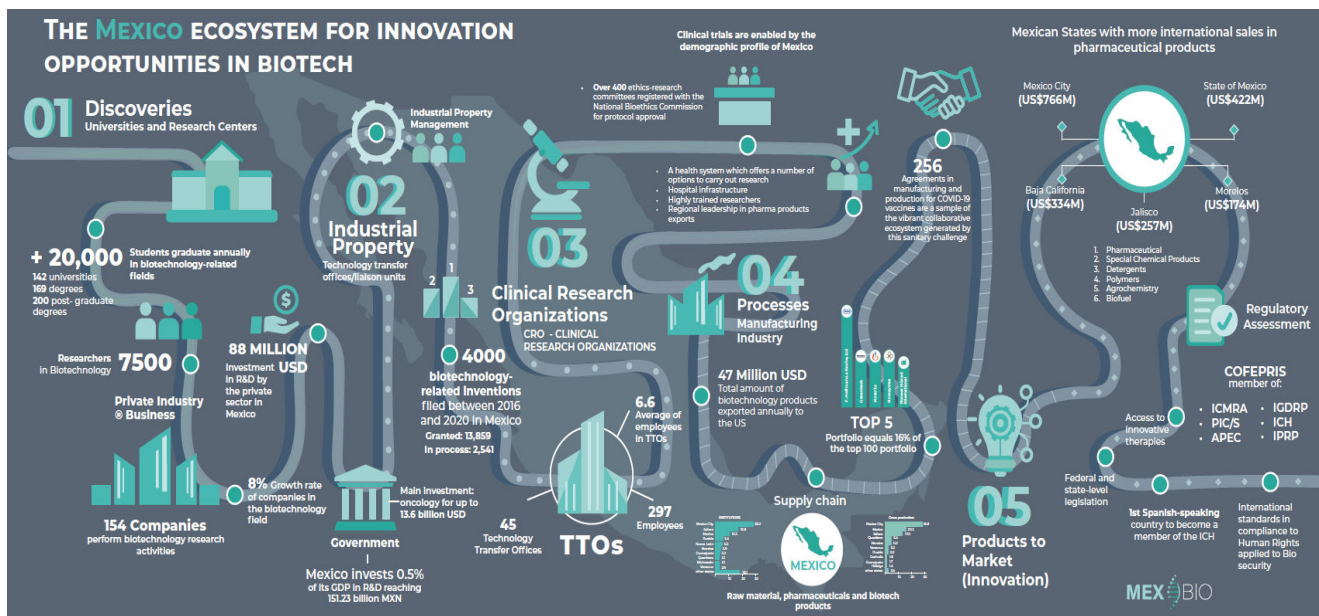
THE MEXICO ECOSYSTEM FOR INNOVATION OPPORTUNITIES IN BIOTECH

01 Discoveries
Universities and Research Centers

+ 20,000 Students graduate annually in biotechnology-related fields
142 universities
169 degrees
200 post- graduate degrees

Researchers in Biotechnology 7500

Private Industry & Business

154 Companies perform biotechnology research activities

88 MILLION USD
Investment in R&D by the private sector in Mexico

8% Growth rate of companies in the biotechnology field

Industrial Property Management

02 Industrial Property
Technology transfer offices/liaison units

2 1 3

4000 biotechnology-related Inventions filed between 2016 and 2020 in Mexico
Granted: 13,859
In process: 2,541

Main investment: oncology for up to 13.6 billion USD

Government
Mexico invests 0.5% of its GDP in R&D reaching 151.23 billion MXN

45 Technology Transfer Offices

TTOs

6.6 Average of employees in TTOs

297 Employees

Clinical trials are enabled by the demographic profile of Mexico

Over 400 ethics-research committees registered with the National Bioethics Commission for protocol approval

A health system which offers a number of options to carry out research
Hospital infrastructure
Highly trained researchers
Regional leadership in pharma products exports

03 Clinical Research Organizations
CRO - CLINICAL RESEARCH ORGANIZATIONS

04 Processes
Manufacturing Industry

47 Million USD
Total amount of biotechnology products exported annually to the US

TOP 5
Portfolio equals 16% of the top 100 portfolio

Supply chain

MEXICO

Raw material, pharmaceuticals and biotech products

256 Agreements in manufacturing and production for COVID-19 vaccines are a sample of the vibrant collaborative ecosystem generated by this sanitary challenge

Mexican States with more international sales in pharmaceutical products

Mexico City (US$766M)
State of Mexico (US$422M)
Baja California (US$334M)
Jalisco (US$257M)
Morelos (US$174M)

1. Pharmaceutical
2. Special Chemical Products
3. Detergents
4. Polymers
5. Agrochemistry
6. Biofuel

Regulatory Assessment

COFEPRIS member of:
• ICMRA • IGDRP
• PIC/S • ICH
• APEC • IPRP

Access to innovative therapies

Federal and state-level legislation

1st Spanish-speaking country to become a member of the ICH

International standards in compliance to Human Rights applied to Bio security

05 Products to Market (Innovation)

MEXBIO